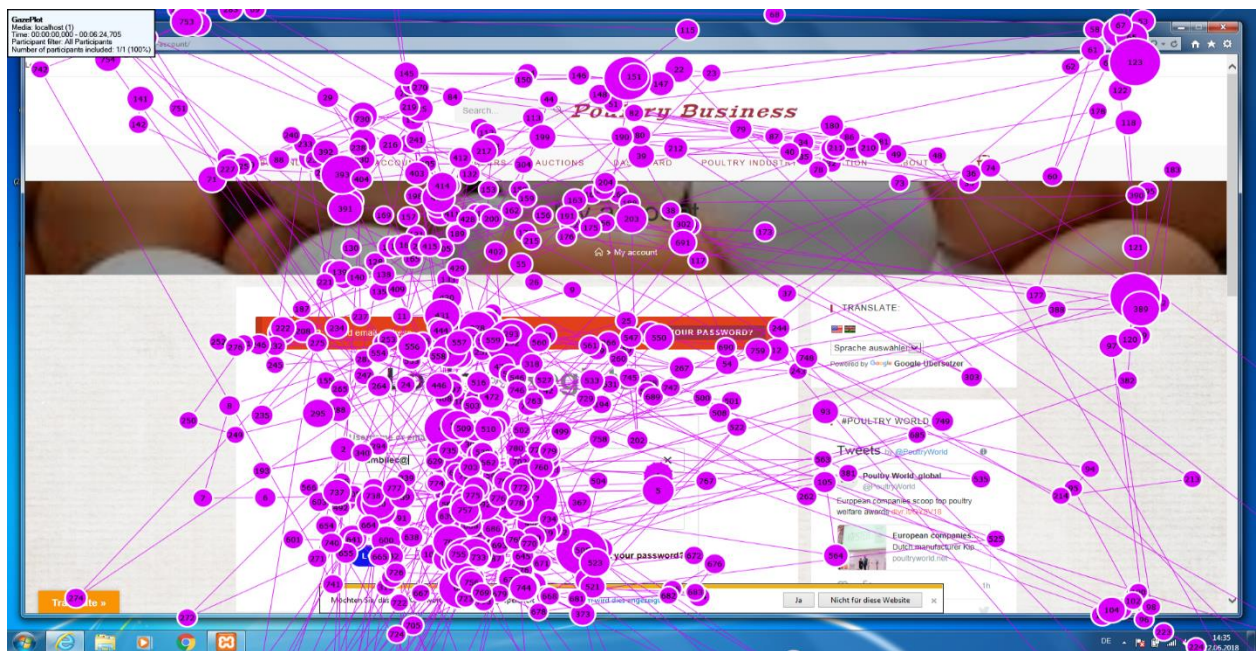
GazePlot
Media: localhost (1)
Time: 00:00:00,000 - 00:06:24,705
Participant filter: All Participants
Number of participants included: 1/1 (100%)

Search...

Poultry Business

ACCOUNT AUCTIONS DASHBOARD POULTRY INDUSTRY AUCTION ABOUT

My account

YOUR PASSWORD?

TRANSLATE:

Sprache auswählen

Powered by Google Übersetzer

#POULTRY WORLD

Tweets by @PoultryWorld

Poultry World_global
@PoultryWorld

European companies scoop top poultry welfare awards

European companies...
Dutch manufacturer top
poultryworld.net

1h

your password?

Translate »

Möchten Sie das

Ja

Nicht für diese Website

DE

14:35
22.06.2018